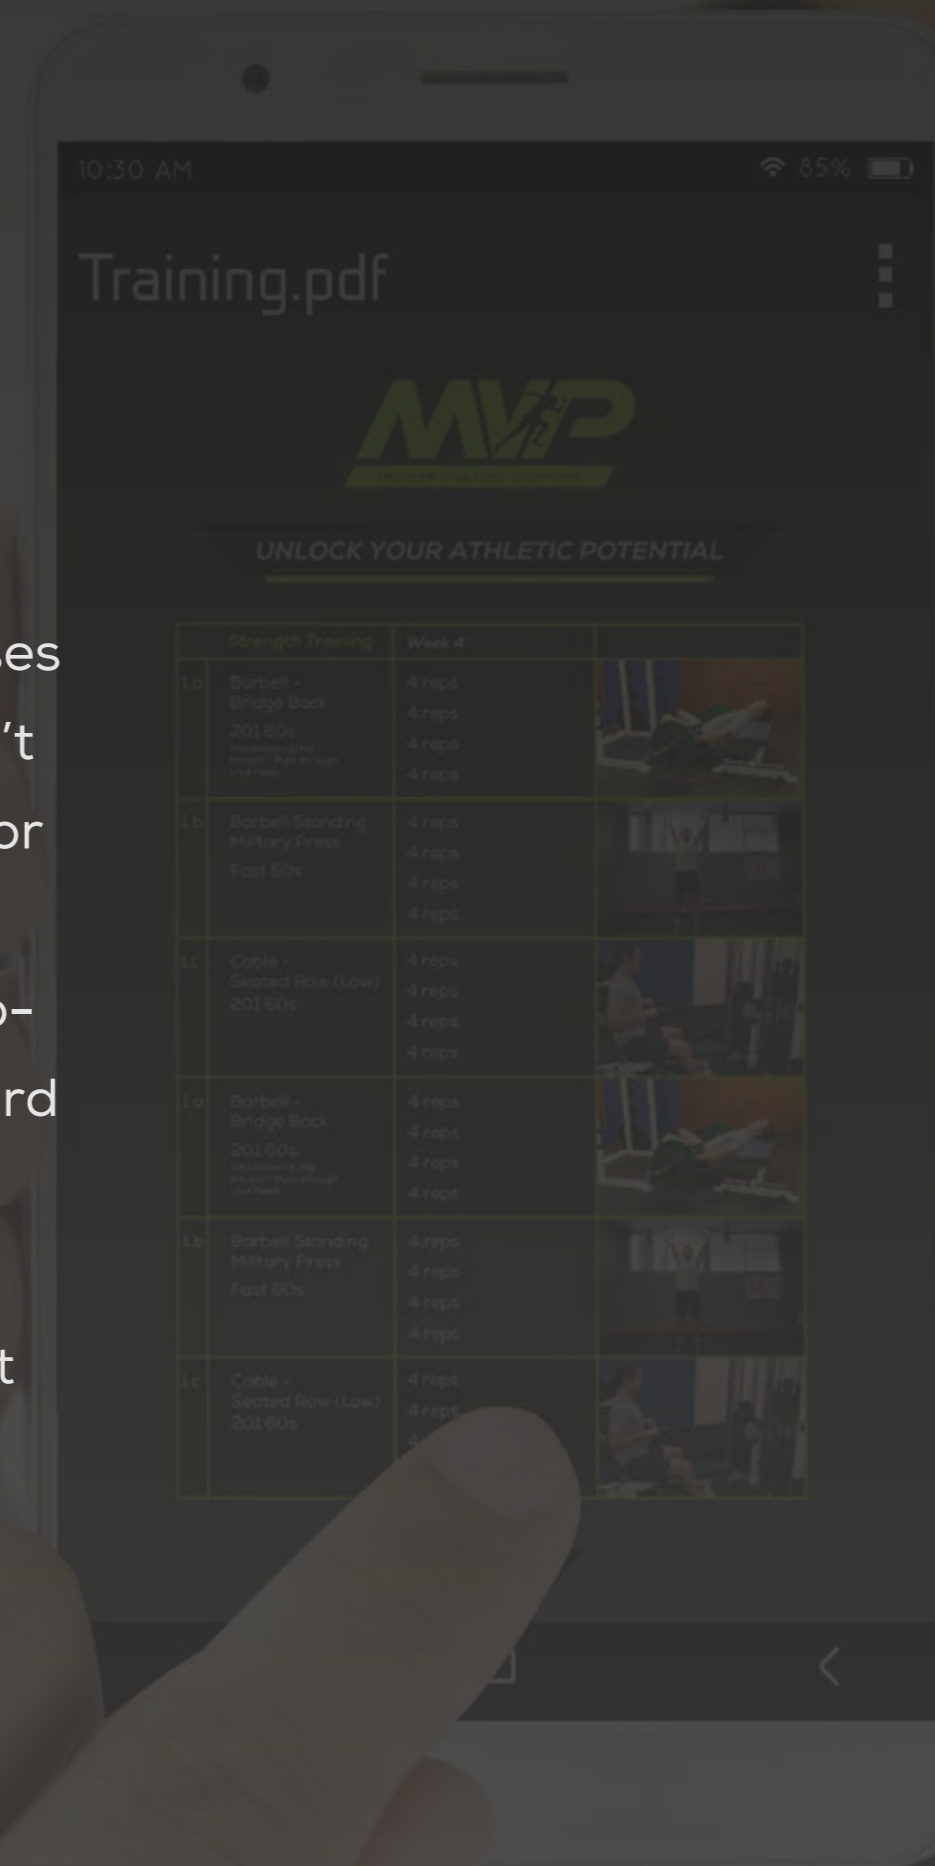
10:30 AM
85%

Training.pdf

MVP

UNLOCK YOUR ATHLETIC POTENTIAL

| | Strength Training | Week 4 | |
|---|---|---|---|
| 1a | Barbell - Bridge Back 201 60s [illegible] | 4 reps 4 reps 4 reps 4 reps | |
| 1b | Barbell Standing Military Press Fast 60s | 4 reps 4 reps 4 reps 4 reps | |
| 1c | Cable - Seated Row (Low) 201 60s | 4 reps 4 reps 4 reps 4 reps | |
| 1a | Barbell - Bridge Back 201 60s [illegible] | 4 reps 4 reps 4 reps 4 reps | |
| 1b | Barbell Standing Military Press Fast 60s | 4 reps 4 reps 4 reps 4 reps | |
| 1c | Cable - Seated Row (Low) 201 60s | 4 reps 4 reps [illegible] | |

es
't
or
o-
rd
t